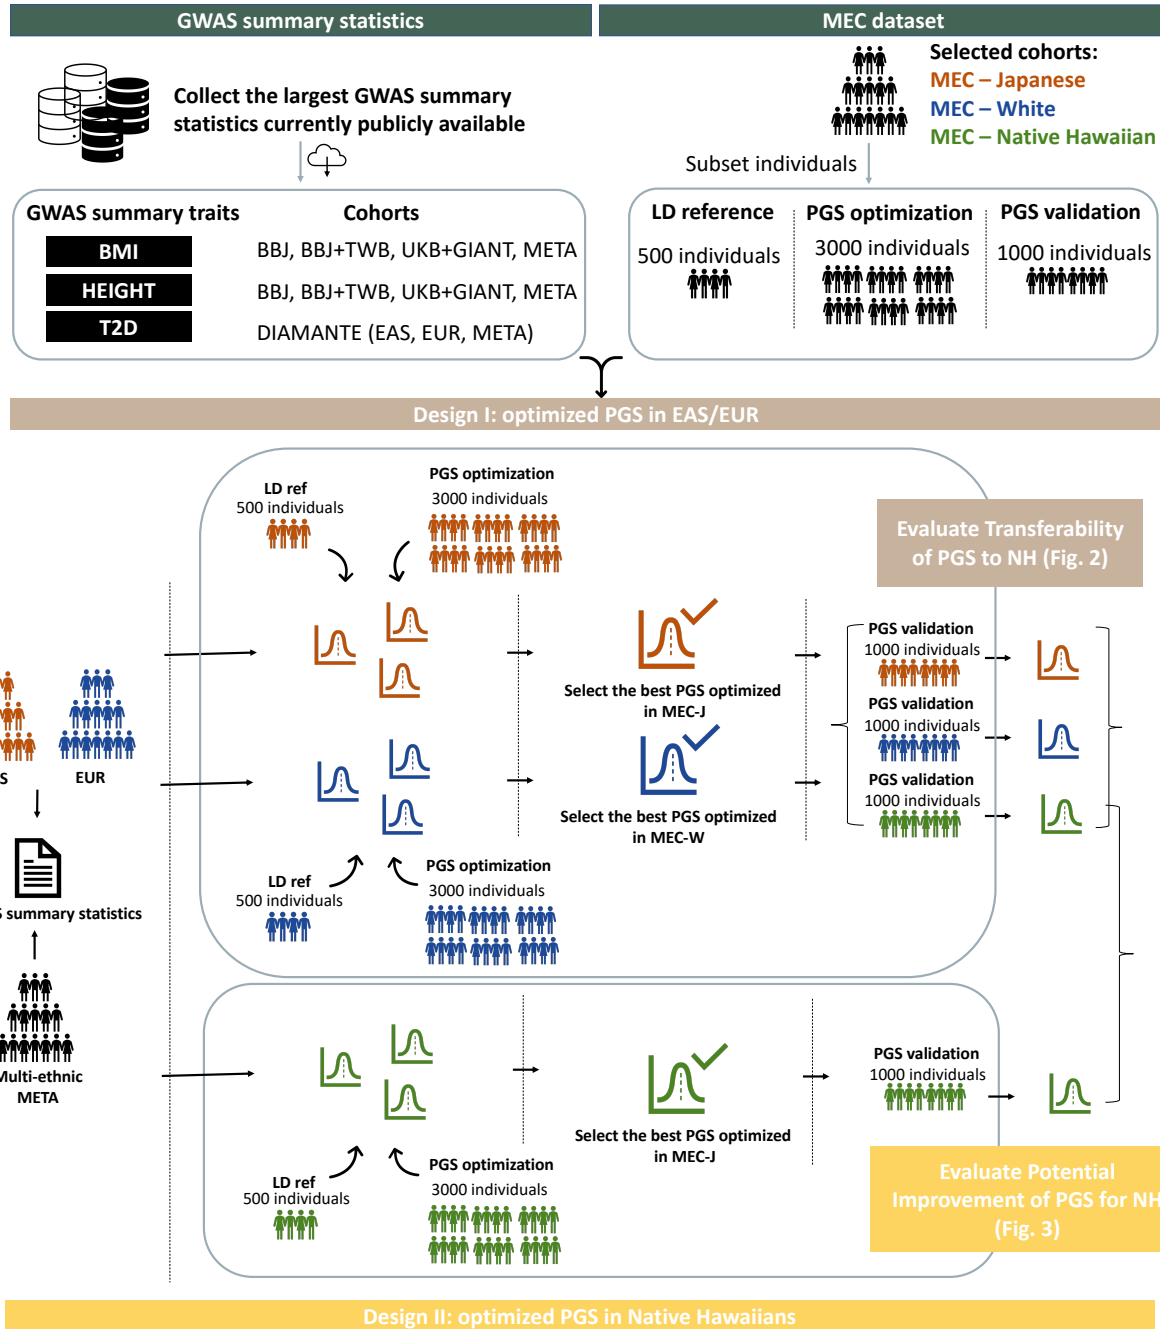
GWAS summary statistics

MEC dataset

Collect the largest GWAS summary statistics currently publicly available

Selected cohorts:
MEC – Japanese
MEC – White
MEC – Native Hawaiian

Subset individuals

| GWAS summary traits | Cohorts |
|---|---|
| BMI | BBJ, BBJ+TWB, UKB+GIANT, META |
| HEIGHT | BBJ, BBJ+TWB, UKB+GIANT, META |
| T2D | DIAMANTE (EAS, EUR, META) |

| LD reference | PGS optimization | PGS validation |
|---|---|---|
| 500 individuals | 3000 individuals | 1000 individuals |

Design I: optimized PGS in EAS/EUR

LD ref
500 individuals

PGS optimization
3000 individuals

Evaluate Transferability of PGS to NH (Fig. 2)

S

EUR

Select the best PGS optimized in MEC-J

Select the best PGS optimized in MEC-W

PGS validation
1000 individuals

PGS validation
1000 individuals

PGS validation
1000 individuals

S summary statistics

LD ref
500 individuals

PGS optimization
3000 individuals

Multi-ethnic META

Select the best PGS optimized in MEC-J

PGS validation
1000 individuals

LD ref
500 individuals

PGS optimization
3000 individuals

Evaluate Potential Improvement of PGS for NH (Fig. 3)

Design II: optimized PGS in Native Hawaiians